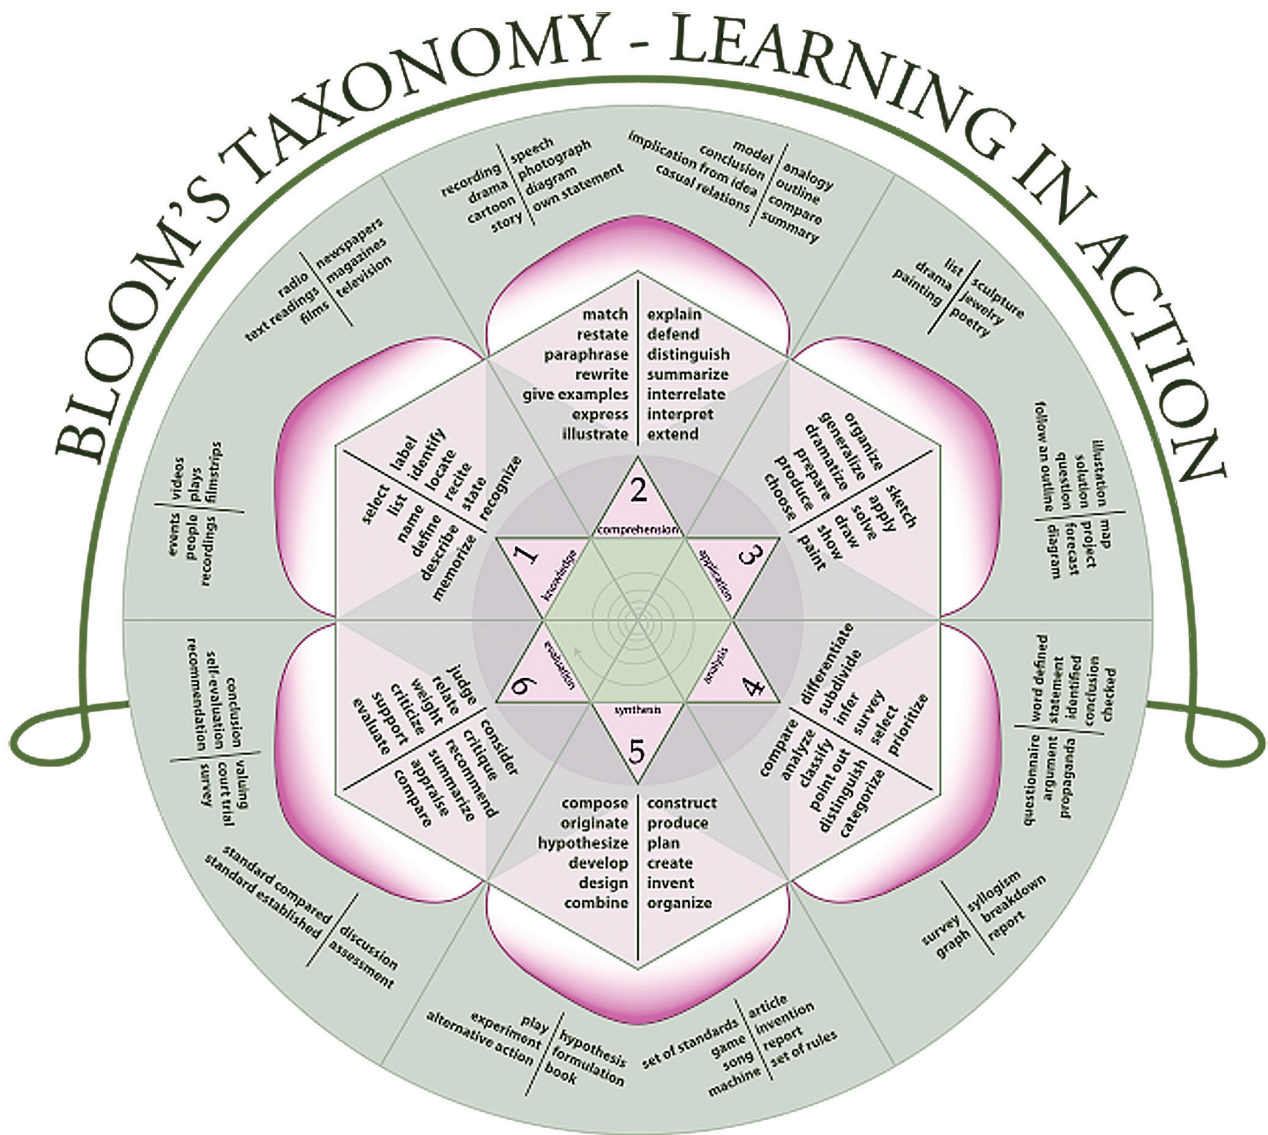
BLOOM'S TAXONOMY - LEARNING IN ACTION

recording
drama
cartoon
story
speech
photograph
diagram
own statement

model
conclusion
implication from idea
casual relations
analogy
outline
compare
summary

radio
text readings
films
newspapers
magazines
television

list
drama
painting
sculpture
jewelry
poetry

match
restate
paraphrase
rewrite
give examples
express
illustrate
explain
defend
distinguish
summarize
interrelate
interpret
extend

label
identify
locate
recite
state
recognize
select
list
name
define
describe
memorize

organize
generalize
dramatize
prepare
produce
choose
sketch
apply
solve
draw
show
paint

events
people
recordings
videos
plays
filmstrips

follow an outline
illustration
solution
question
forecast
diagram
map
project

2
comprehension
1
knowledge
3
application
6
evaluation
4
analysis
5
synthesis

conclusion
self-evaluation
recommendation
valuing
court trial
survey

judge
relate
weight
criticize
support
evaluate
consider
critique
recommend
summarize
appraise
compare

differentiate
subdivide
infer
survey
select
prioritize
compare
analyze
classify
point out
distinguish
categorize

word defined
statement
identified
conclusion
checked
questionnaire
argument
propaganda

compose
originate
hypothesize
develop
design
combine
construct
produce
plan
create
invent
organize

standard compared
standard established
discussion
assessment

survey
graph
syllogism
breakdown
report

play
experiment
alternative action
hypothesis
formulation
book

set of standards
game
song
machine
article
invention
report
set of rules